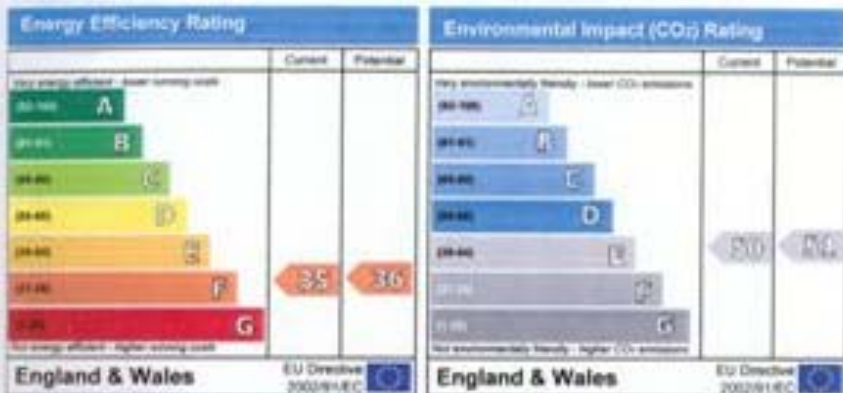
Energy Efficiency Rating

| | Current | Potential |
|---|---|---|
| Very energy efficient - lower running costs | | |
| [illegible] A | | |
| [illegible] B | | |
| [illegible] C | | |
| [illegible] D | | |
| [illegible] E | | |
| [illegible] F | 35 | 36 |
| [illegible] G | | |
| Not energy efficient - higher running costs | | |

England & Wales
EU Directive 2002/91/EC

Environmental Impact (CO₂) Rating

| | Current | Potential |
|---|---|---|
| Very environmentally friendly - lower $CO_2$ emissions | | |
| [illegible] A | | |
| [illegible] B | | |
| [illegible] C | | |
| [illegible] D | | |
| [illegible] E | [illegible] | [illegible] |
| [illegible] F | | |
| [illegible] G | | |
| Not environmentally friendly - higher $CO_2$ emissions | | |

England & Wales
EU Directive 2002/91/EC